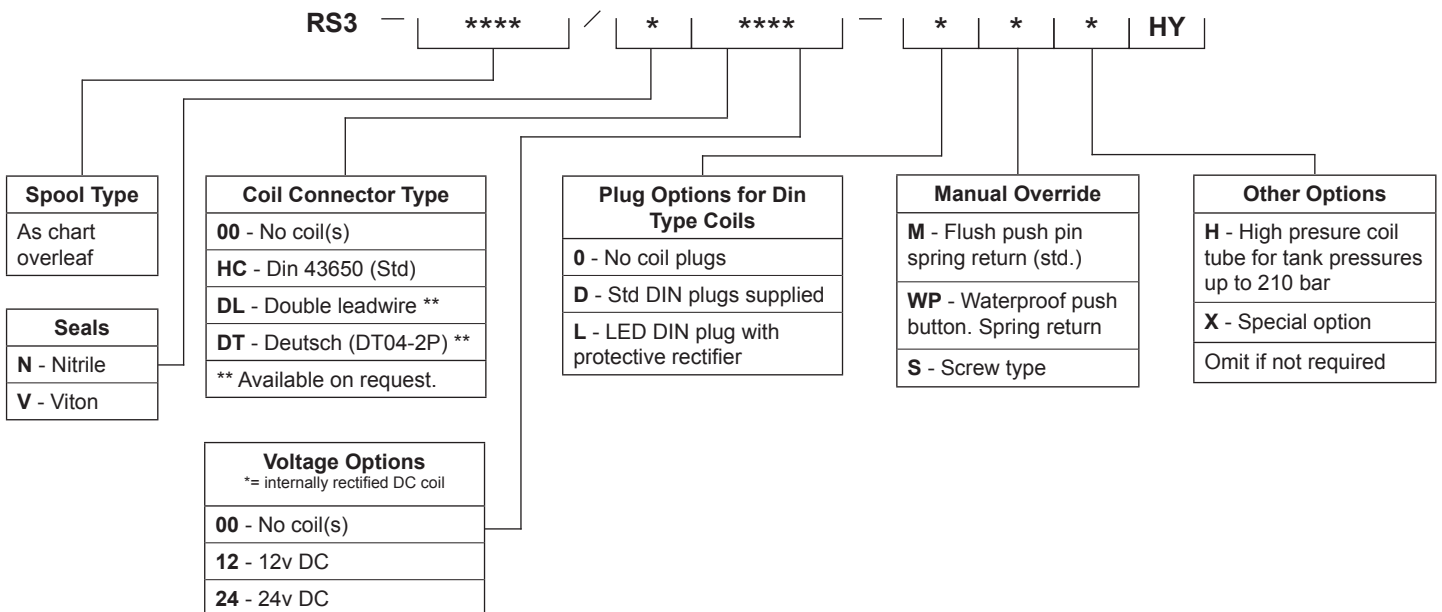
RS3 — **** / * **** — * * * HY

| Spool Type |
|---|
| As chart overleaf |

| Seals |
|---|
| **N** - Nitrile |
| **V** - Viton |

| Coil Connector Type |
|---|
| **00** - No coil(s) |
| **HC** - Din 43650 (Std) |
| **DL** - Double leadwire ** |
| **DT** - Deutsch (DT04-2P) ** |
| ** Available on request. |

| Voltage Options *= internally rectified DC coil |
|---|
| **00** - No coil(s) |
| **12** - 12v DC |
| **24** - 24v DC |

| Plug Options for Din Type Coils |
|---|
| **0** - No coil plugs |
| **D** - Std DIN plugs supplied |
| **L** - LED DIN plug with protective rectifier |

| Manual Override |
|---|
| **M** - Flush push pin spring return (std.) |
| **WP** - Waterproof push button. Spring return |
| **S** - Screw type |

| Other Options |
|---|
| **H** - High presure coil tube for tank pressures up to 210 bar |
| **X** - Special option |
| Omit if not required |